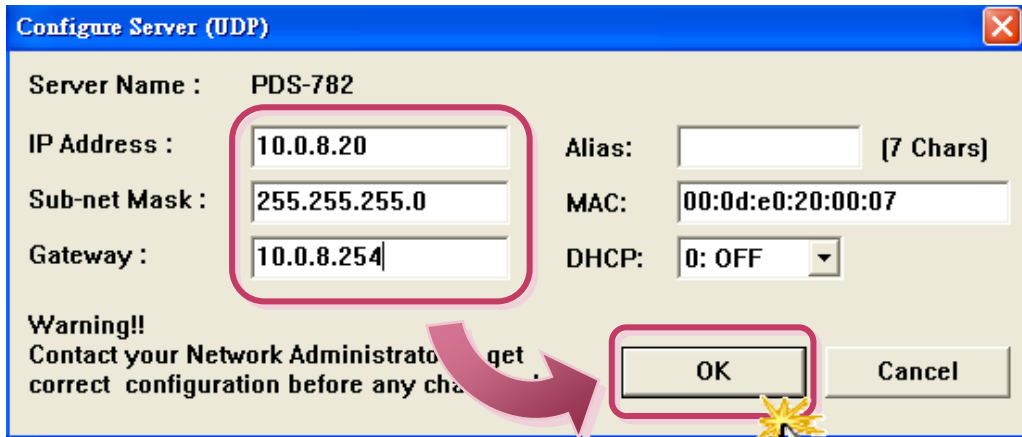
Configure Server (UDP)

Server Name : PDS-782

IP Address : 10.0.8.20

Sub-net Mask : 255.255.255.0

Gateway : 10.0.8.254

Alias: (7 Chars)

MAC: 00:0d:e0:20:00:07

DHCP: 0: OFF

Warning!!
Contact your Network Administrato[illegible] get correct configuration before any cha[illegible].

OK

Cancel